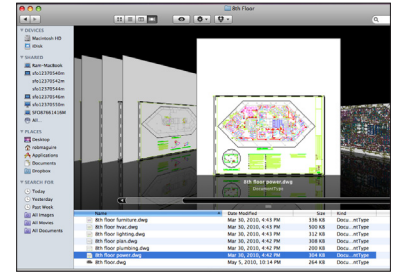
8th Floor

DEVICES
Macintosh HD
iDisk

SHARED
Ram-MacBook
sfo12370540m
sfo12370541m
sfo12370542m
sfo12370550m
sfo12370551m
SFO67861416M
All...

PLACES
Desktop
robmaguire
Applications
Documents
Dropbox

SEARCH FOR
Today
Yesterday
Past Week
All Images
All Movies
All Documents

8th floor power.dwg
DocumentType

| Name | Date Modified | Size | Kind |
|---|---|---|---|
| 8th floor furniture.dwg | Mar 30, 2010, 4:15 PM | 336 KB | Docu...ntType |
| 8th floor hvac.dwg | Mar 30, 2010, 4:15 PM | 500 KB | Docu...ntType |
| 8th floor lighting.dwg | Mar 30, 2010, 4:42 PM | 312 KB | Docu...ntType |
| 8th floor plan.dwg | Mar 30, 2010, 4:42 PM | 288 KB | Docu...ntType |
| 8th floor plumbing.dwg | Mar 30, 2010, 4:42 PM | 304 KB | Docu...ntType |
| 8th floor power.dwg | Mar 30, 2010, 4:42 PM | 308 KB | Docu...ntType |
| 8th floor.dwg | May 1, 2010, 10:14 PM | 304 KB | Docu...ntType |